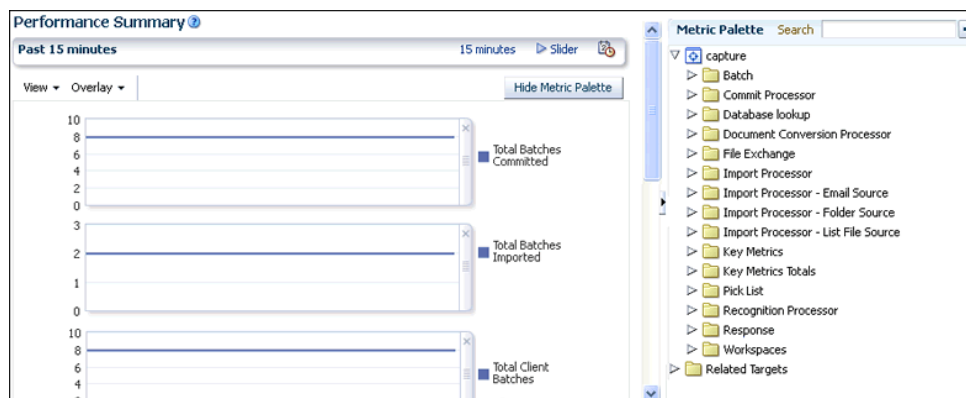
Performance Summary

Past 15 minutes

15 minutes Slider

View Overlay

Hide Metric Palette

10
8
6
4
2
0

Total Batches Committed

3
2
1
0

Total Batches Imported

10
8
6
4

Total Client Batches

Metric Palette Search

capture
Batch
Commit Processor
Database lookup
Document Conversion Processor
File Exchange
Import Processor
Import Processor - Email Source
Import Processor - Folder Source
Import Processor - List File Source
Key Metrics
Key Metrics Totals
Pick List
Recognition Processor
Response
Workspaces
Related Targets